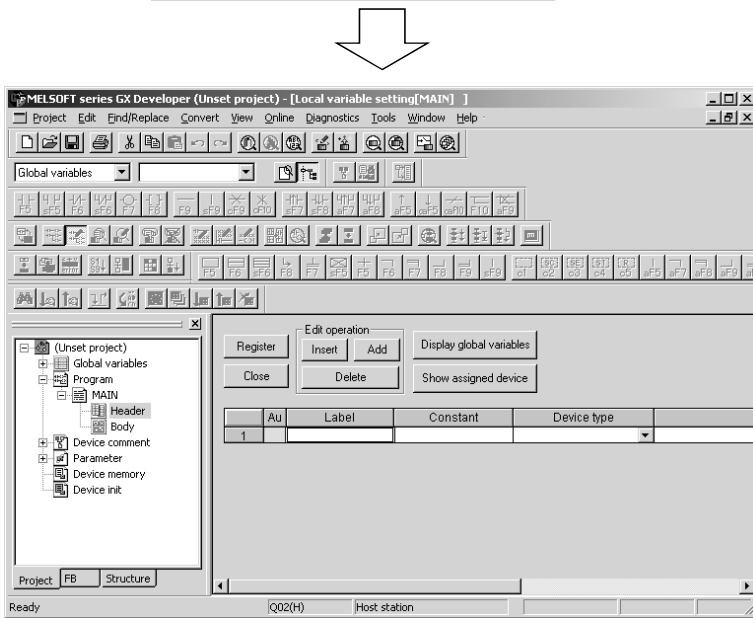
MELSOFT series GX Developer (Unset project) - [Local variable setting[MAIN] ]

Project Edit Find/Replace Convert View Online Diagnostics Tools Window Help

Global variables

F5 sF5 F6 sF6 F7 F8 F9 sF9 cF9 cF10 sF7 aF7 sF8 aF8 aF5 caF5 caF10 F10 aF9

F5 F6 sF6 F8 F7 sF5 F5 F6 F7 F8 F9 sF9 c1 c2 c3 c4 c5 aF5 aF7 aF8 aF9

(Unset project)
Global variables
Program
MAIN
Header
Body
Device comment
Parameter
Device memory
Device init

Project FB Structure

Edit operation

Register Insert Add Display global variables

Close Delete Show assigned device

| | Au | Label | Constant | Device type |
|---|---|---|---|---|
| 1 | | | | |

Ready Q02(H) Host station